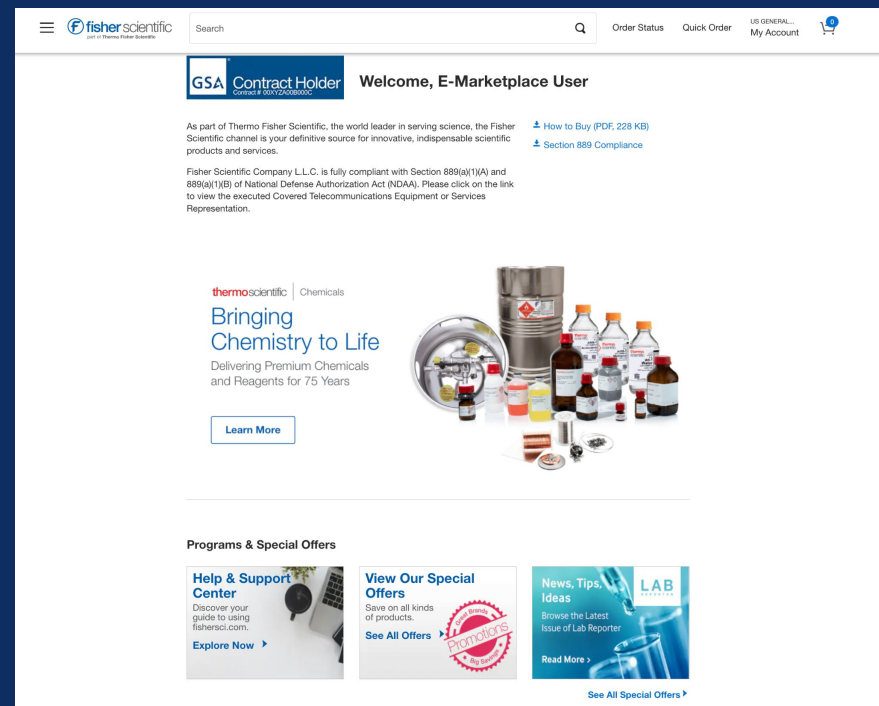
fisher scientific
part of Thermo Fisher Scientific

Search

Order Status Quick Order US GENERAL... My Account 0

GSA Contract Holder
Contract # 00XYZA00B000C

Welcome, E-Marketplace User

As part of Thermo Fisher Scientific, the world leader in serving science, the Fisher Scientific channel is your definitive source for innovative, indispensable scientific products and services.

Fisher Scientific Company L.L.C. is fully compliant with Section 889(a)(1)(A) and 889(a)(1)(B) of National Defense Authorization Act (NDAA). Please click on the link to view the executed Covered Telecommunications Equipment or Services Representation.

How to Buy (PDF, 228 KB)

Section 889 Compliance

thermoscientific | Chemicals

Bringing Chemistry to Life

Delivering Premium Chemicals and Reagents for 75 Years

Learn More

Programs & Special Offers

Help & Support Center
Discover your guide to using fishersci.com.
Explore Now

View Our Special Offers
Save on all kinds of products.
See All Offers
Great Brands Promotions Big Savings

News, Tips, Ideas
LAB REPORTER
Browse the Latest Issue of Lab Reporter
Read More >

See All Special Offers